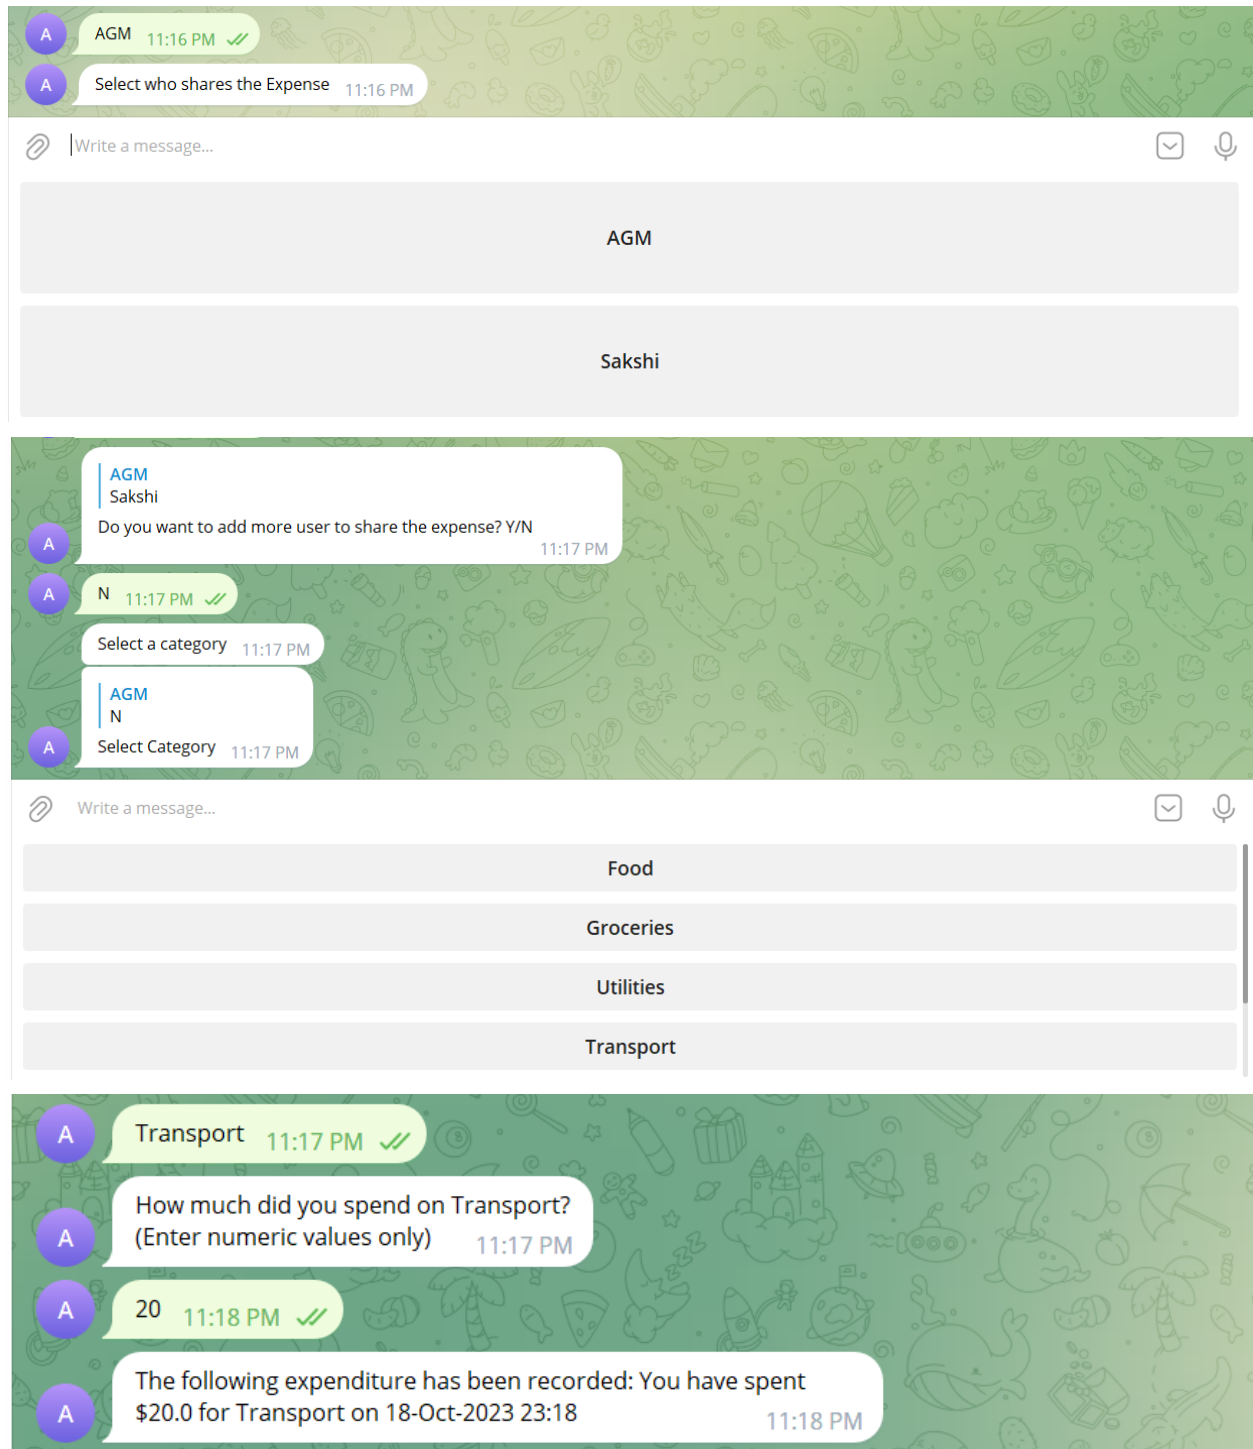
A AGM 11:16 PM

A Select who shares the Expense 11:16 PM

Write a message...

AGM

Sakshi

AGM
Sakshi
Do you want to add more user to share the expense? Y/N 11:17 PM

A

A N 11:17 PM

Select a category 11:17 PM

AGM
N
Select Category 11:17 PM

A

Write a message...

Food

Groceries

Utilities

Transport

A Transport 11:17 PM

A How much did you spend on Transport? (Enter numeric values only) 11:17 PM

A 20 11:18 PM

A The following expenditure has been recorded: You have spent \$20.0 for Transport on 18-Oct-2023 23:18 11:18 PM